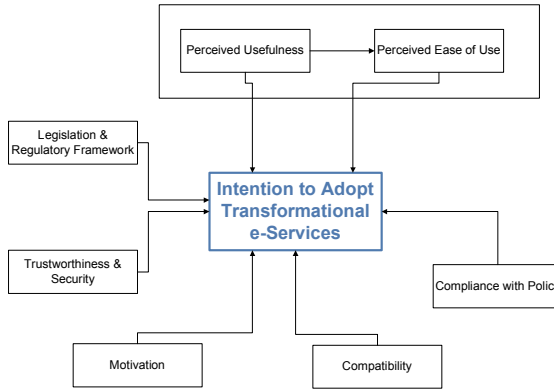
Perceived Usefulness

Perceived Ease of Use

Legislation & Regulatory Framework

Intention to Adopt Transformational e-Services

Trustworthiness & Security

Compliance with Polic

Motivation

Compatibility